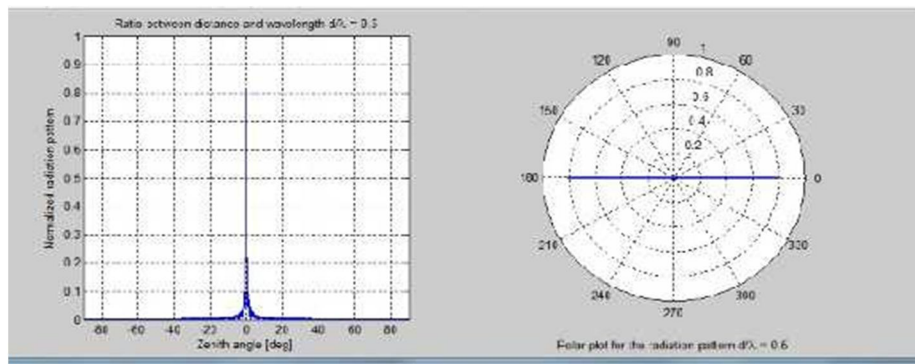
Ratio between distance and wavelength d/λ = 0.6

Normalized radiation pattern

1
0.9
0.8
0.7
0.6
0.5
0.4
0.3
0.2
0.1
0

-80 -60 -40 -20 0 20 40 60 80

Zenith angle [deg]

90
120
60
1
0.8
150
0.6
30
0.4
0.2
180
0
210
330
240
300
270

Polar plot for the radiation pattern d/λ = 0.6